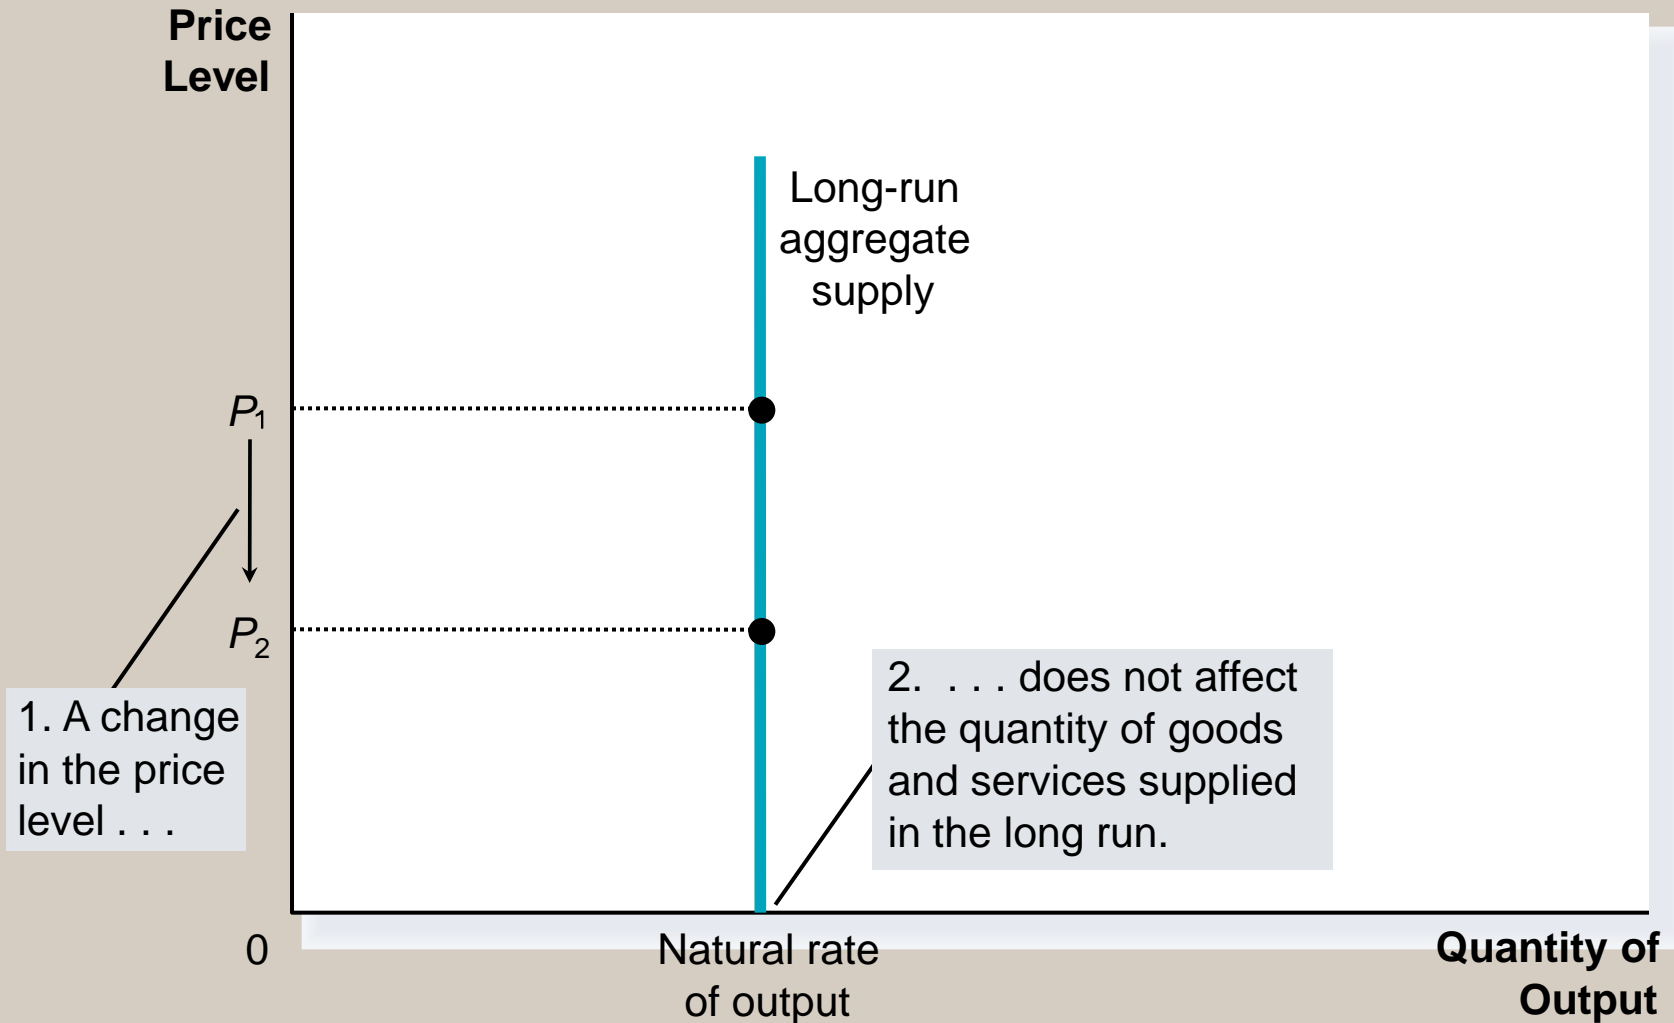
Price Level

Long-run aggregate supply

$P_1$

$P_2$

1. A change in the price level . . .

2. . . . does not affect the quantity of goods and services supplied in the long run.

0

Natural rate of output

Quantity of Output